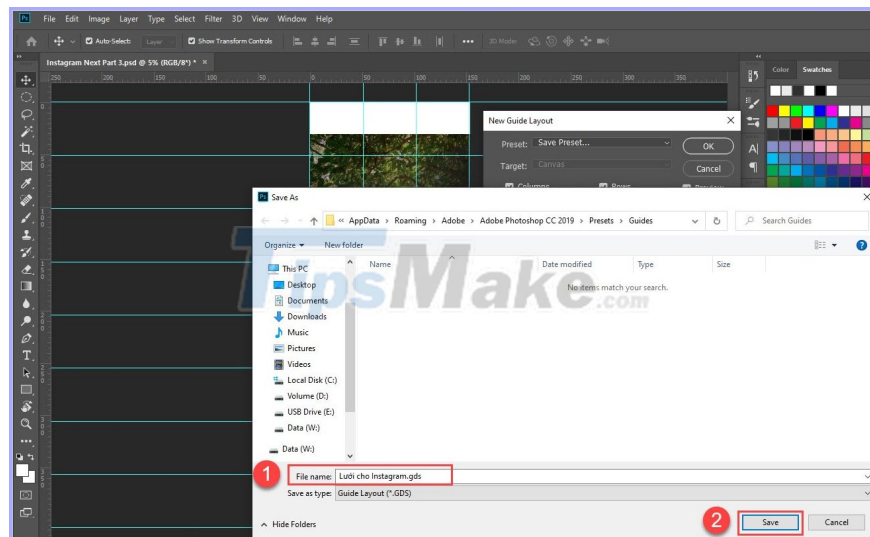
Ps File Edit Image Layer Type Select Filter 3D View Window Help

Auto-Select: Layer Show Transform Controls 3D Mode:

Instagram Next Part 3.psd @ 5% (RGB/8*) * ×

250 200 150 100 50 0 50 100 150 200 250 300 350

Color Swatches

New Guide Layout

Preset: Save Preset... OK

Target: Canvas Cancel

Columns Rows Preview

Save As

« AppData › Roaming › Adobe › Adobe Photoshop CC 2019 › Presets › Guides

Search Guides

Organize ▾ New folder

This PC

Desktop

Documents

Downloads

Music

Pictures

Videos

Local Disk (C:)

Volume (D:)

USB Drive (E:)

Data (W:)

Data (W:)

Name Date modified Type Size

No items match your search.

TipsMake.com

1 File name: Lưới cho Instagram.gds

Save as type: Guide Layout (*.GDS)

Hide Folders

2 Save Cancel